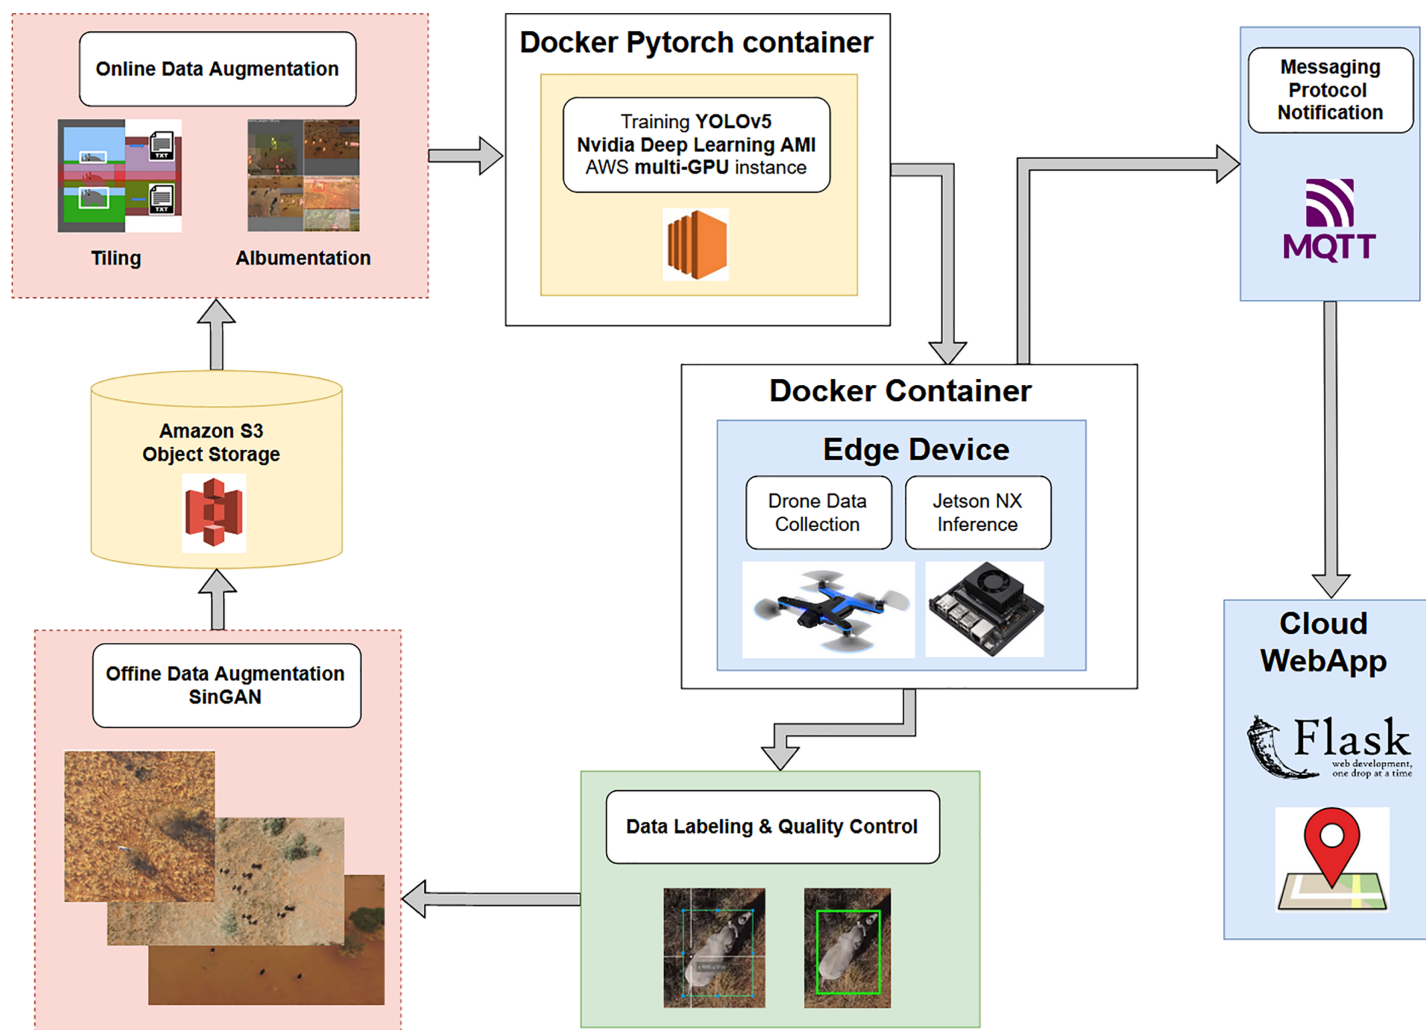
Online Data Augmentation

TXT

TXT

Tiling

Albumentation

Amazon S3
Object Storage

Offine Data Augmentation
SinGAN

Docker Pytorch container

Training YOLOv5
Nvidia Deep Learning AMI
AWS multi-GPU instance

Docker Container

Edge Device

Drone Data Collection

Jetson NX Inference

Data Labeling & Quality Control

Messaging Protocol Notification

MQTT

Cloud WebApp

Flask
web development, one drop at a time